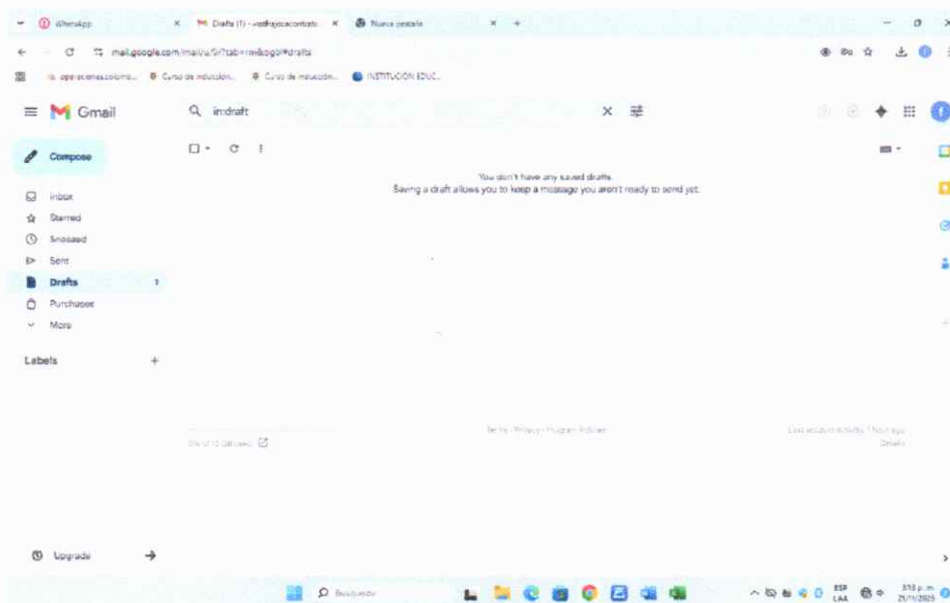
WhatsApp × Drafts (1) - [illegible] × Nueva pestaña × +

mail.google.com/mail/u/0/?tab=rm&ogbl#drafts

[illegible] Curso de inducción... Curso de inducción... INSTITUCIÓN EDUC...

Gmail

in:draft

Compose

Inbox
Starred
Snoozed
Sent
Drafts 1
Purchases
More

Labels +

You don't have any saved drafts.
Saving a draft allows you to keep a message you aren't ready to send yet.

Terms · Privacy · Program Policies

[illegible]

Last account activity: 1 hour ago
Details

Upgrade

Buscar

ESP LAA

3:13 p. m.
21/11/2025